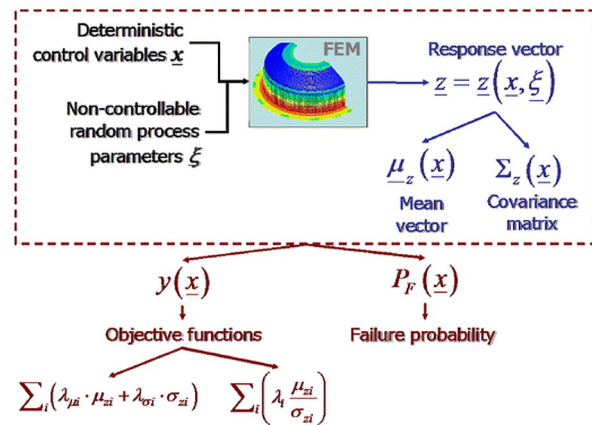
Deterministic control variables $\underline{x}$

Non-controllable random process parameters $\xi$

FEM

Response vector

$\underline{z} = \underline{z}\left(\underline{x}, \underline{\xi}\right)$

$\underline{\mu}_z\left(\underline{x}\right)$

Mean vector

$\Sigma_z\left(\underline{x}\right)$

Covariance matrix

$y\left(\underline{x}\right)$

Objective functions

$P_F\left(\underline{x}\right)$

Failure probability

$\sum_i \left(\lambda_{\mu i} \cdot \mu_{zi} + \lambda_{\sigma i} \cdot \sigma_{zi}\right)$

$\sum_i \left(\lambda_i \frac{\mu_{zi}}{\sigma_{zi}}\right)$